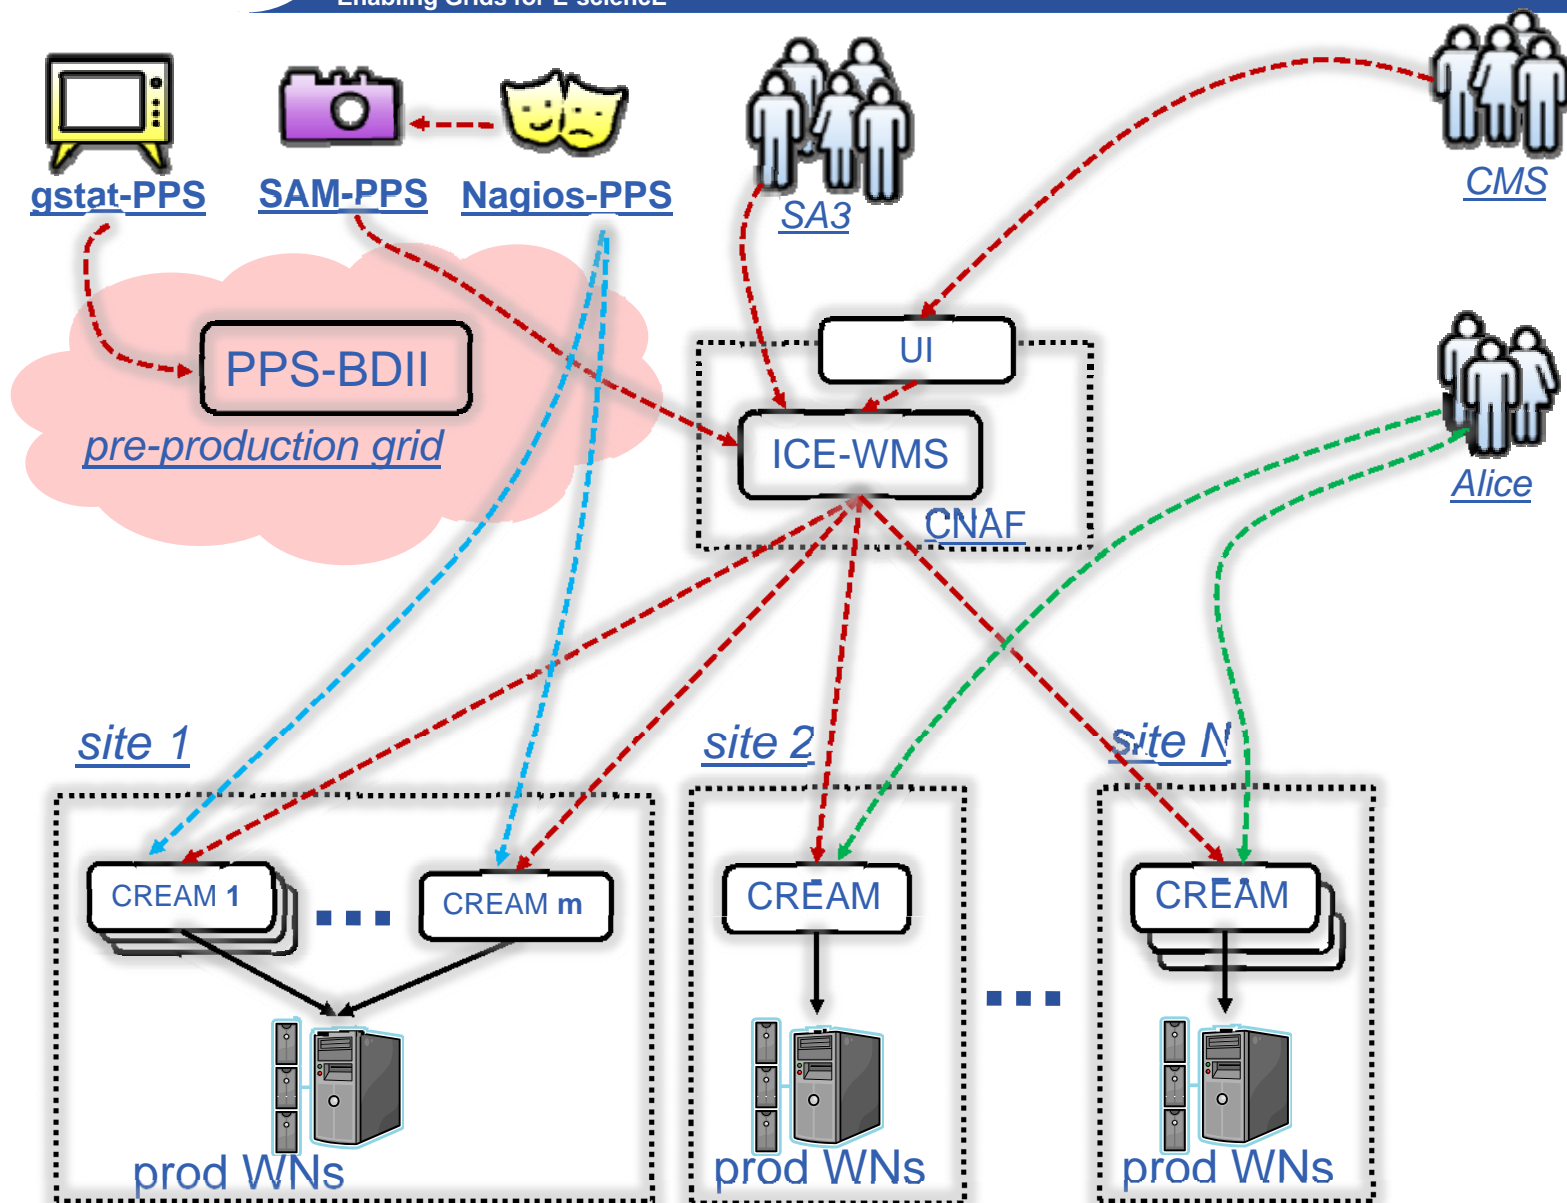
Enabling Grids for E-sciencE

gstat-PPS

SAM-PPS

Nagios-PPS

SA3

CMS

PPS-BDII

pre-production grid

UI

ICE-WMS

CNAF

Alice

site 1

site 2

site N

CREAM 1

...

CREAM m

CREAM

CREAM

...

prod WNs

prod WNs

prod WNs